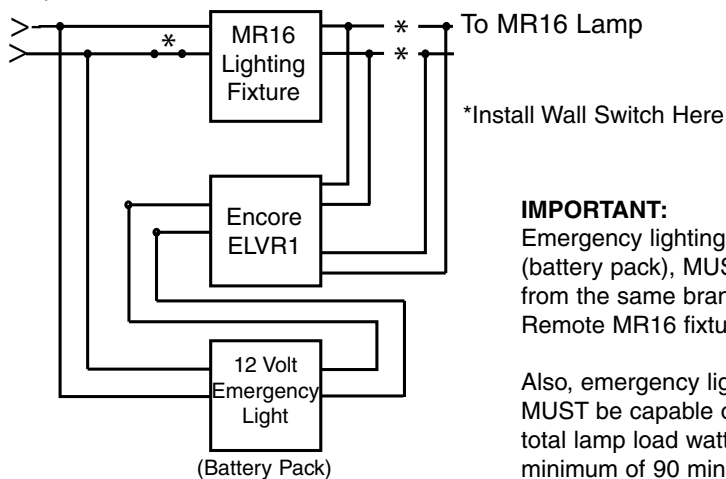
MR16 Lighting Fixture

*

*

*

To MR16 Lamp

*Install Wall Switch Here

Encore ELVR1

IMPORTANT:
Emergency lighting (battery pack), MUS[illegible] from the same bran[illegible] Remote MR16 fixtu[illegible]

Also, emergency lig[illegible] MUST be capable o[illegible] total lamp load watt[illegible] minimum of 90 min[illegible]

12 Volt Emergency Light

(Battery Pack)